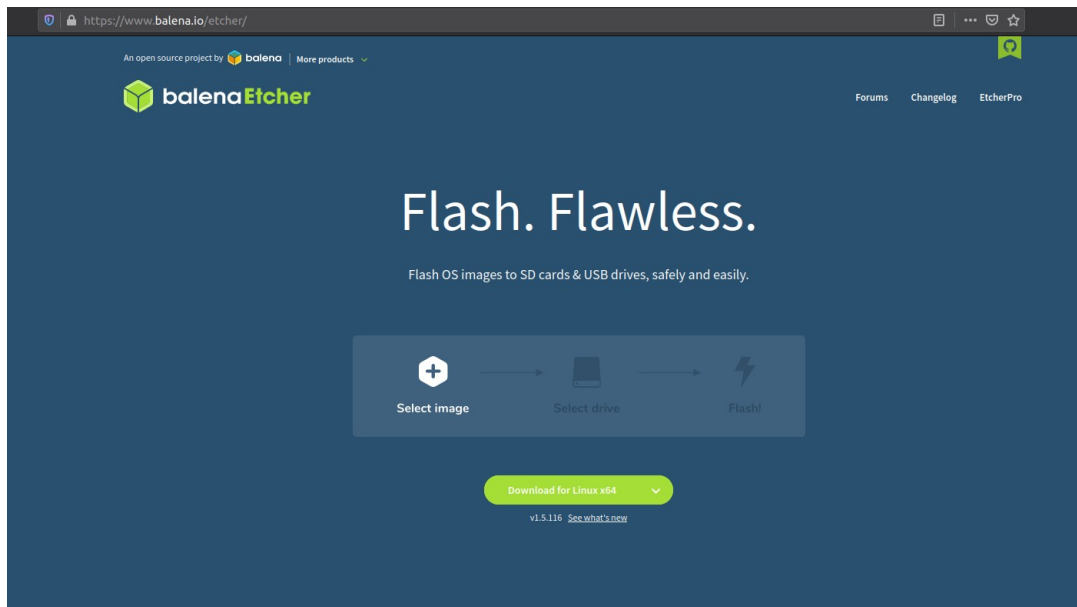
https://www.balena.io/etcher/

An open source project by balena | More products

balenaEtcher

Forums Changelog EtcherPro

Flash. Flawless.

Flash OS images to SD cards & USB drives, safely and easily.

Select image

Select drive

Flash!

Download for Linux x64

v1.5.116 See what's new